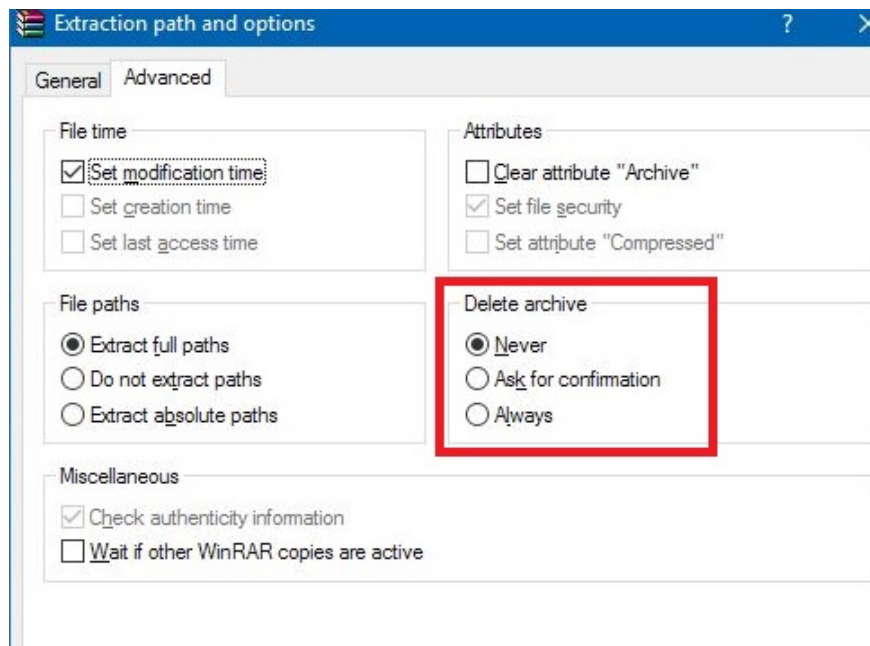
Extraction path and options

?

General Advanced

File time

Set modification time

Set creation time

Set last access time

Attributes

Clear attribute "Archive"

Set file security

Set attribute "Compressed"

File paths

Extract full paths

Do not extract paths

Extract absolute paths

Delete archive

Never

Ask for confirmation

Always

Miscellaneous

Check authenticity information

Wait if other WinRAR copies are active